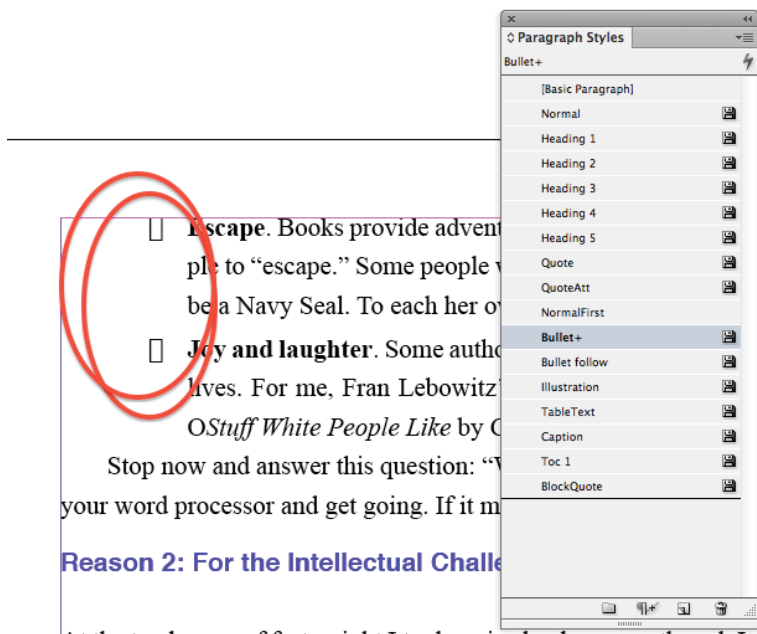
Paragraph Styles
Bullet+
[Basic Paragraph]
Normal
Heading 1
Heading 2
Heading 3
Heading 4
Heading 5
Quote
QuoteAtt
NormalFirst
Bullet+
Bullet follow
Illustration
TableText
Caption
Toc 1
BlockQuote

 **Escape**. Books provide advent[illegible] ple to "escape." Some people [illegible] be a Navy Seal. To each her ov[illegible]

 **Joy and laughter**. Some autho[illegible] lives. For me, Fran Lebowitz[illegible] O*Stuff White People Like* by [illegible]

Stop now and answer this question: "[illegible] your word processor and get going. If it m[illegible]

Reason 2: For the Intellectual Challe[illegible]